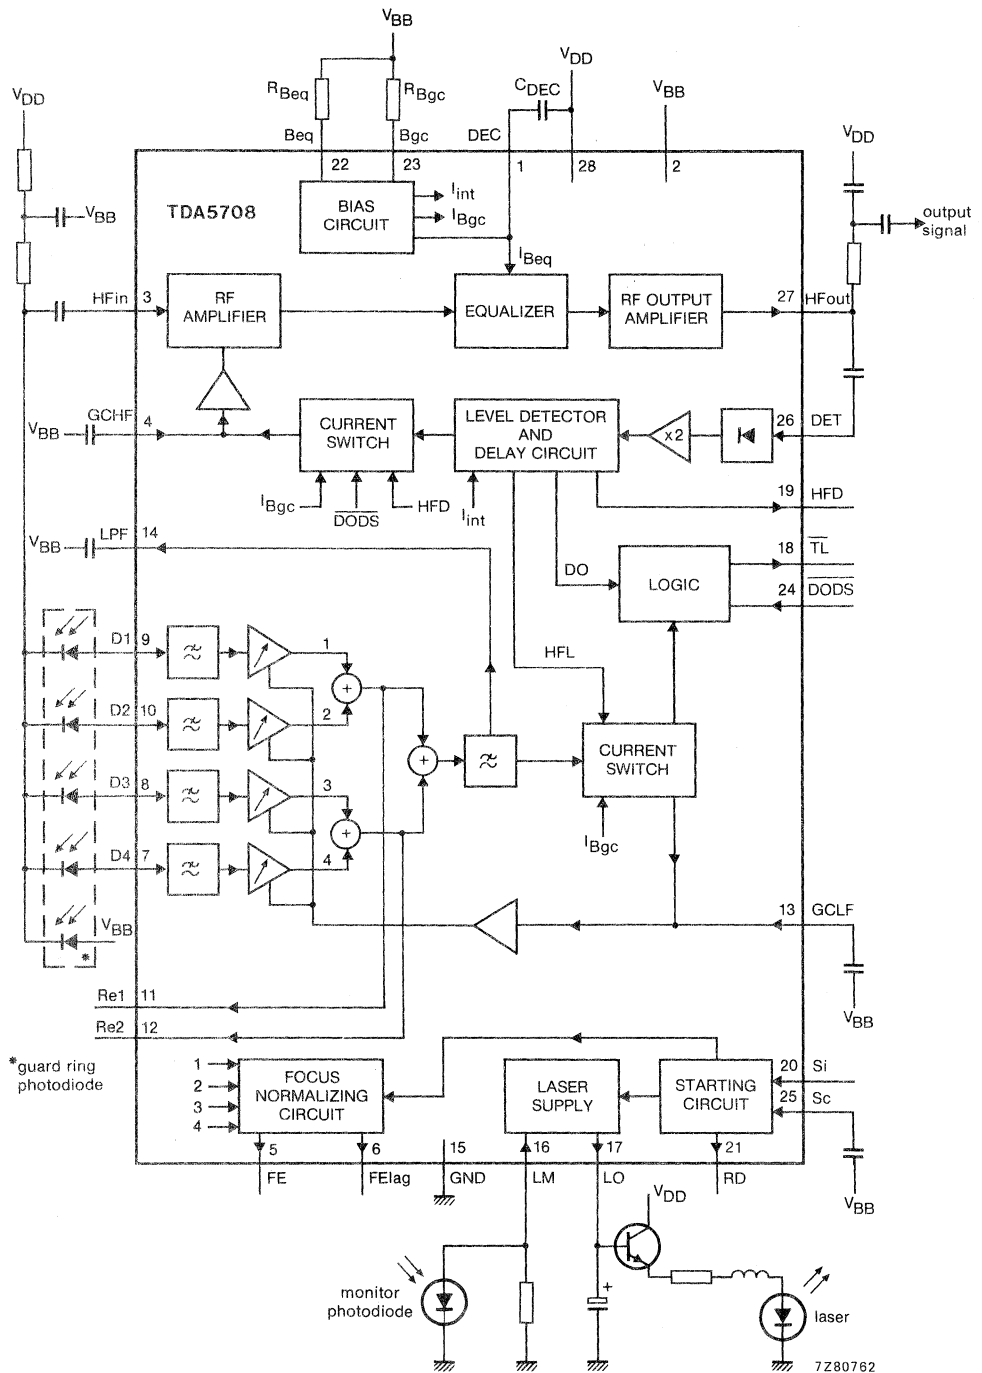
$V_{BB}$

$R_{Beq}$ $R_{Bgc}$

$C_{DEC}$ $V_{DD}$

$V_{BB}$

$V_{DD}$

Beq Bgc DEC

22 23 1 28 2

$V_{DD}$

TDA5708

BIAS CIRCUIT

$I_{int}$

$I_{Bgc}$

$I_{Beq}$

output signal

$V_{BB}$

HFin 3

RF AMPLIFIER

EQUALIZER

RF OUTPUT AMPLIFIER

27 HFout

$V_{BB}$ GCHF 4

CURRENT SWITCH

LEVEL DETECTOR AND DELAY CIRCUIT

x2

26 DET

$I_{Bgc}$ $\overline{DODS}$ HFD $I_{int}$

19 HFD

$V_{BB}$ LPF 14

DO

LOGIC

18 $\overline{TL}$

24 $\overline{DODS}$

D1 9

1

HFL

D2 10

2

D3 8

3

CURRENT SWITCH

D4 7

4

$I_{Bgc}$

$V_{BB}$

*

13 GCLF

$V_{BB}$

Re1 11

Re2 12

*guard ring photodiode

1
2
3
4

FOCUS NORMALIZING CIRCUIT

LASER SUPPLY

STARTING CIRCUIT

20 Si

25 Sc

5 6 15 16 17 21

FE FElag GND LM LO RD

$V_{BB}$

$V_{DD}$

monitor photodiode

+

laser

7Z80762